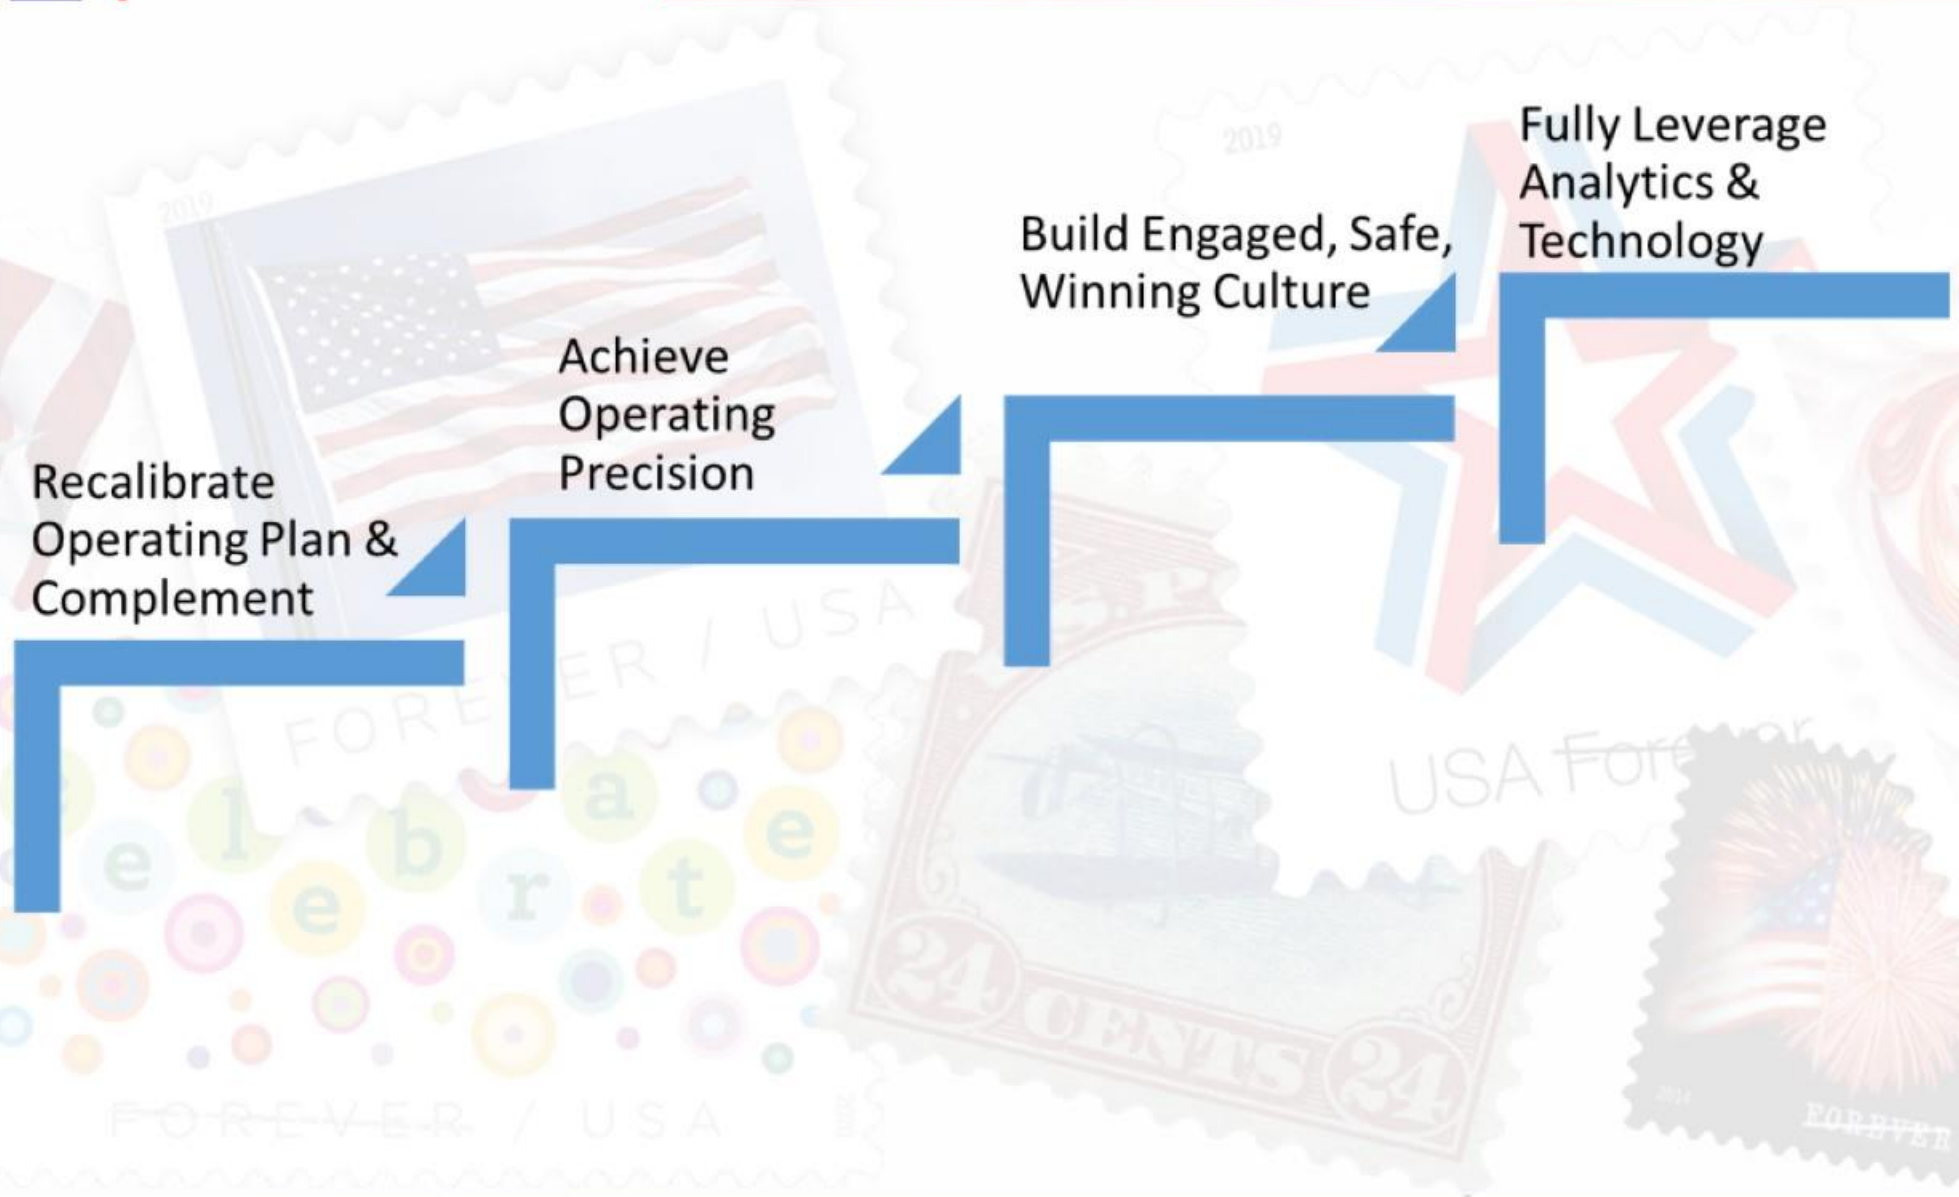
Recalibrate Operating Plan & Complement

Achieve Operating Precision

Build Engaged, Safe, Winning Culture

Fully Leverage Analytics & Technology

2019

2019

FOREVER / USA

celebrate

24 CENTS 24

USA Forever

FOREVER / USA

FOREVER